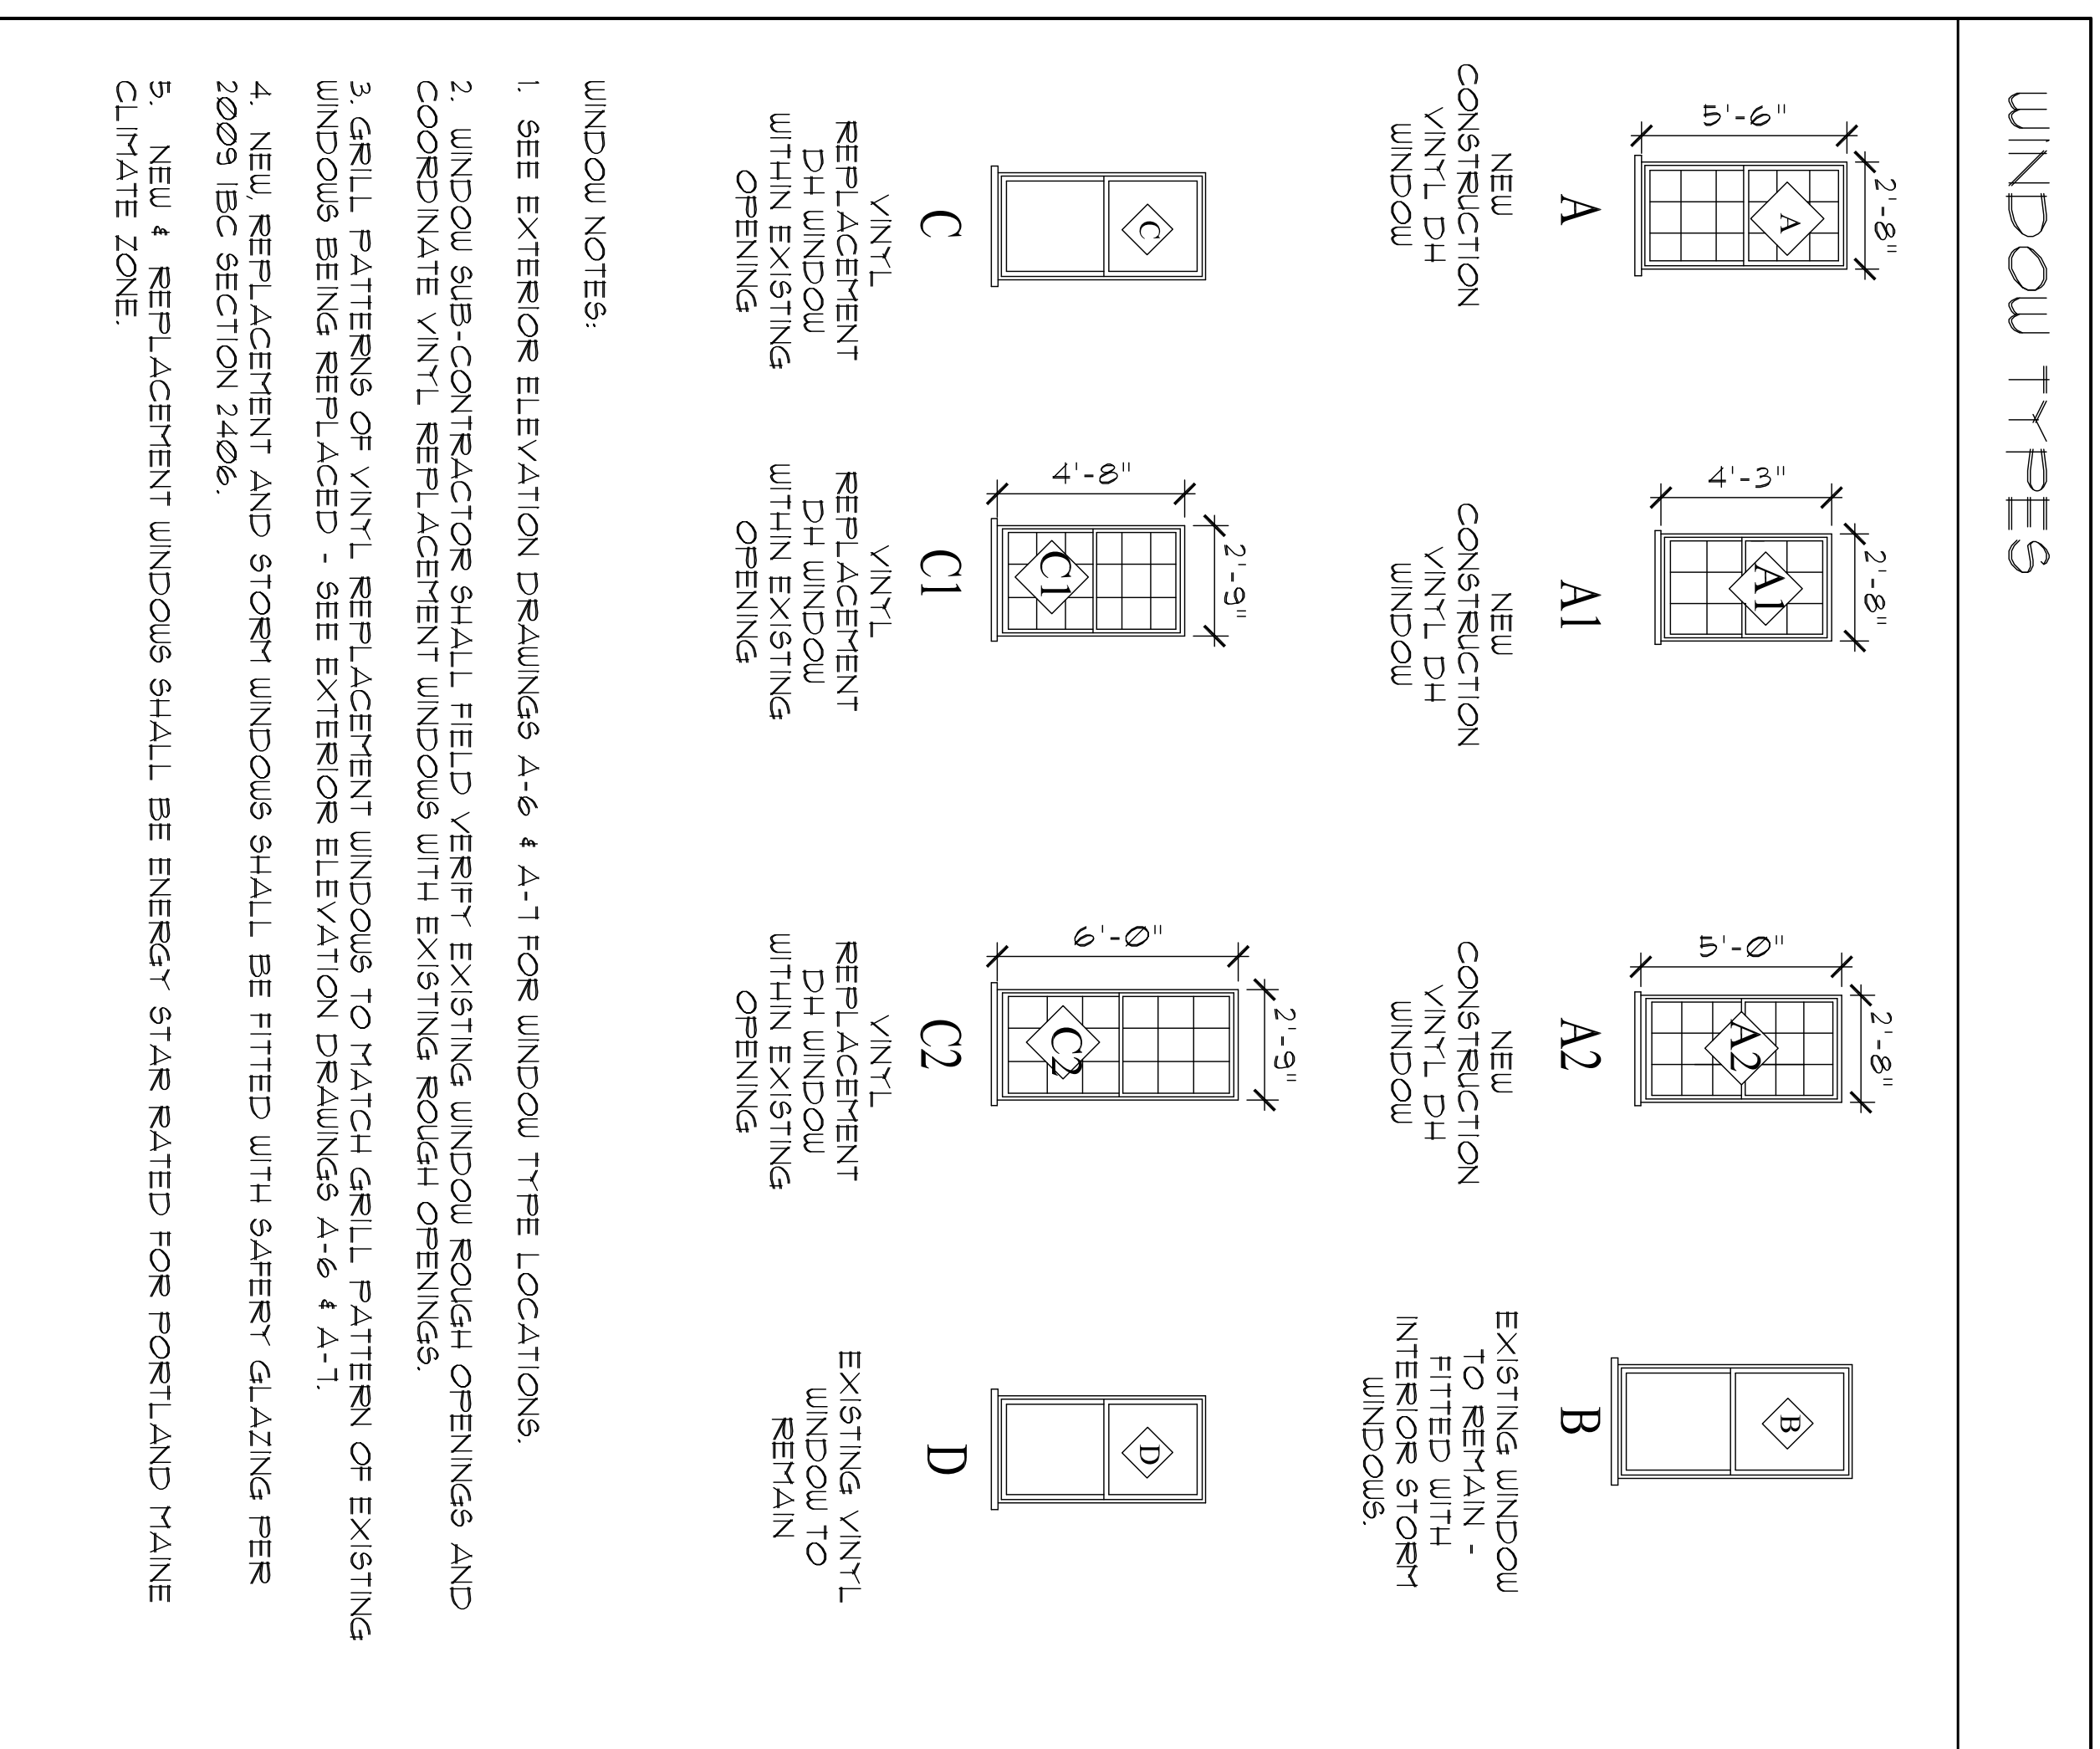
WINDOW TYPES

5'-6"
2'-8"
A
A
NEW CONSTRUCTION VINYL DH WINDOW

4'-3"
2'-8"
A1
A1
NEW CONSTRUCTION VINYL DH WINDOW

5'-Ø"
2'-8"
A2
A2
NEW CONSTRUCTION VINYL DH WINDOW

B
B
EXISTING WINDOW TO REMAIN - FITTED WITH INTERIOR STORM WINDOWS.

C
C
VINYL REPLACEMENT DH WINDOW WITHIN EXISTING OPENING

4'-8"
2'-9"
C1
C1
VINYL REPLACEMENT DH WINDOW WITHIN EXISTING OPENING

6'-Ø"
2'-9"
C2
C2
VINYL REPLACEMENT DH WINDOW WITHIN EXISTING OPENING

D
D
EXISTING VINYL WINDOW TO REMAIN

WINDOW NOTES:

1. SEE EXTERIOR ELEVATION DRAWINGS A-6 & A-7 FOR WINDOW TYPE LOCATIONS.

2. WINDOW SUB-CONTRACTOR SHALL FIELD VERIFY EXISTING WINDOW ROUGH OPENINGS AND COORDINATE VINYL REPLACEMENT WINDOWS WITH EXISTING ROUGH OPENINGS.

3. GRILL PATTERNS OF VINYL REPLACEMENT WINDOWS TO MATCH GRILL PATTERN OF EXISTING WINDOWS BEING REPLACED - SEE EXTERIOR ELEVATION DRAWINGS A-6 & A-7.

4. NEW, REPLACEMENT AND STORM WINDOWS SHALL BE FITTED WITH SAFERY GLAZING PER 2009 IBC SECTION 2406.

5. NEW & REPLACEMENT WINDOWS SHALL BE ENERGY STAR RATED FOR PORTLAND MAINE CLIMATE ZONE.